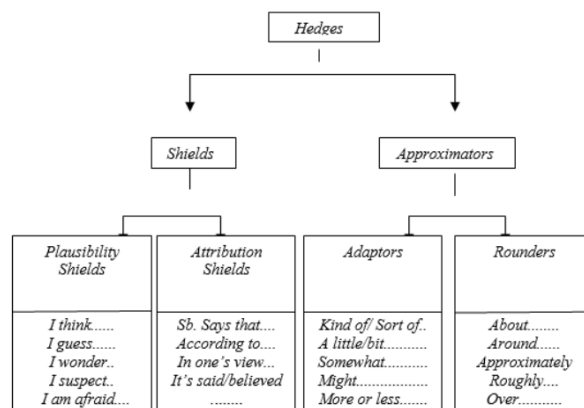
Hedges

Shields

Approximators

Plausibility Shields

Attribution Shields

Adaptors

Rounders

I think......
I guess......
I wonder..
I suspect..
I am afraid....

Sb. Says that....
According to....
In one's view...
It's said/believed
........

Kind of/ Sort of..
A little/bit..........
Somewhat..........
Might.................
More or less......

About.......
Around.....
Approximately
Roughly....
Over..........